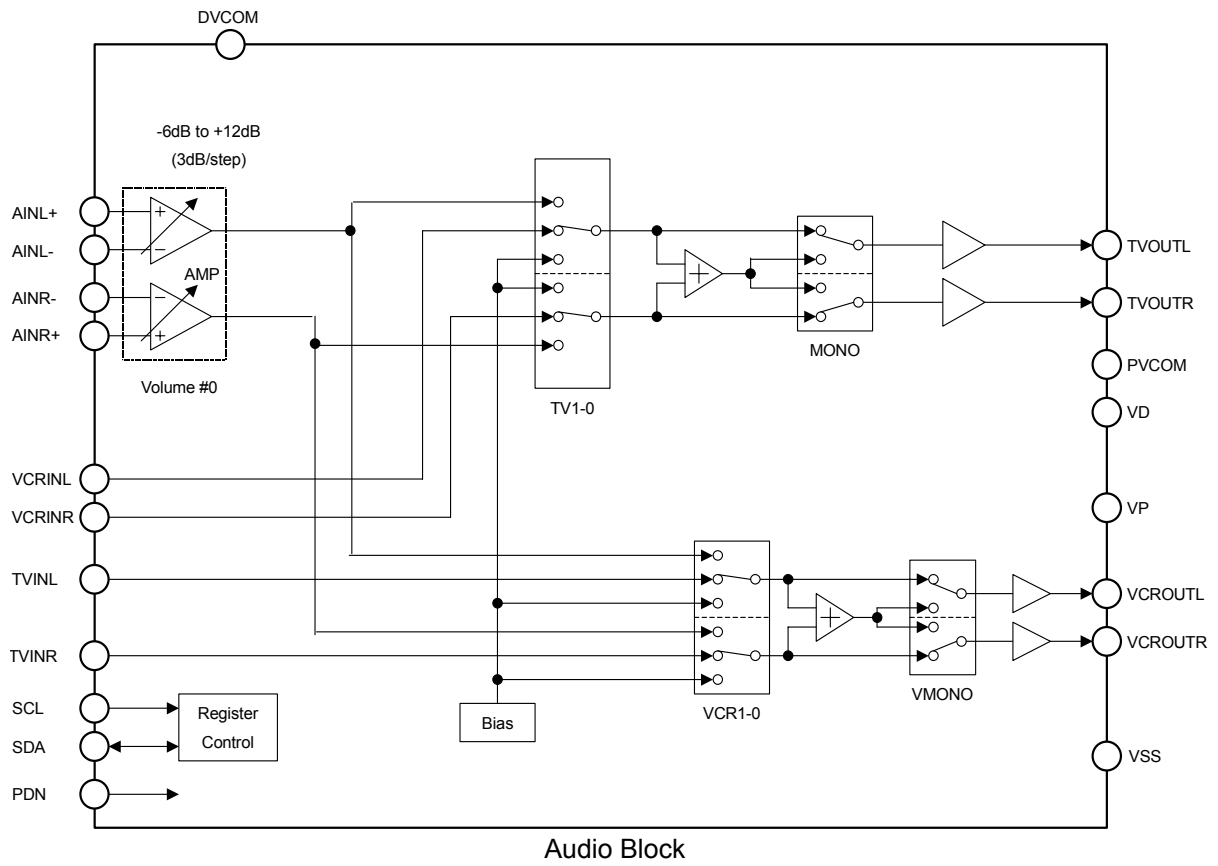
DVCOM

-6dB to +12dB
(3dB/step)

AINL+
AINL-
AINR-
AINR+

AMP

Volume #0

TV1-0

MONO

TVOUTL
TVOUTR
PVCOM
VD

VCRINL
VCRINR
TVINL
TVINR
SCL
SDA
PDN

VP

Register
Control

Bias

VCR1-0

VMONO

VCROUTL
VCROUTR

VSS

Audio Block